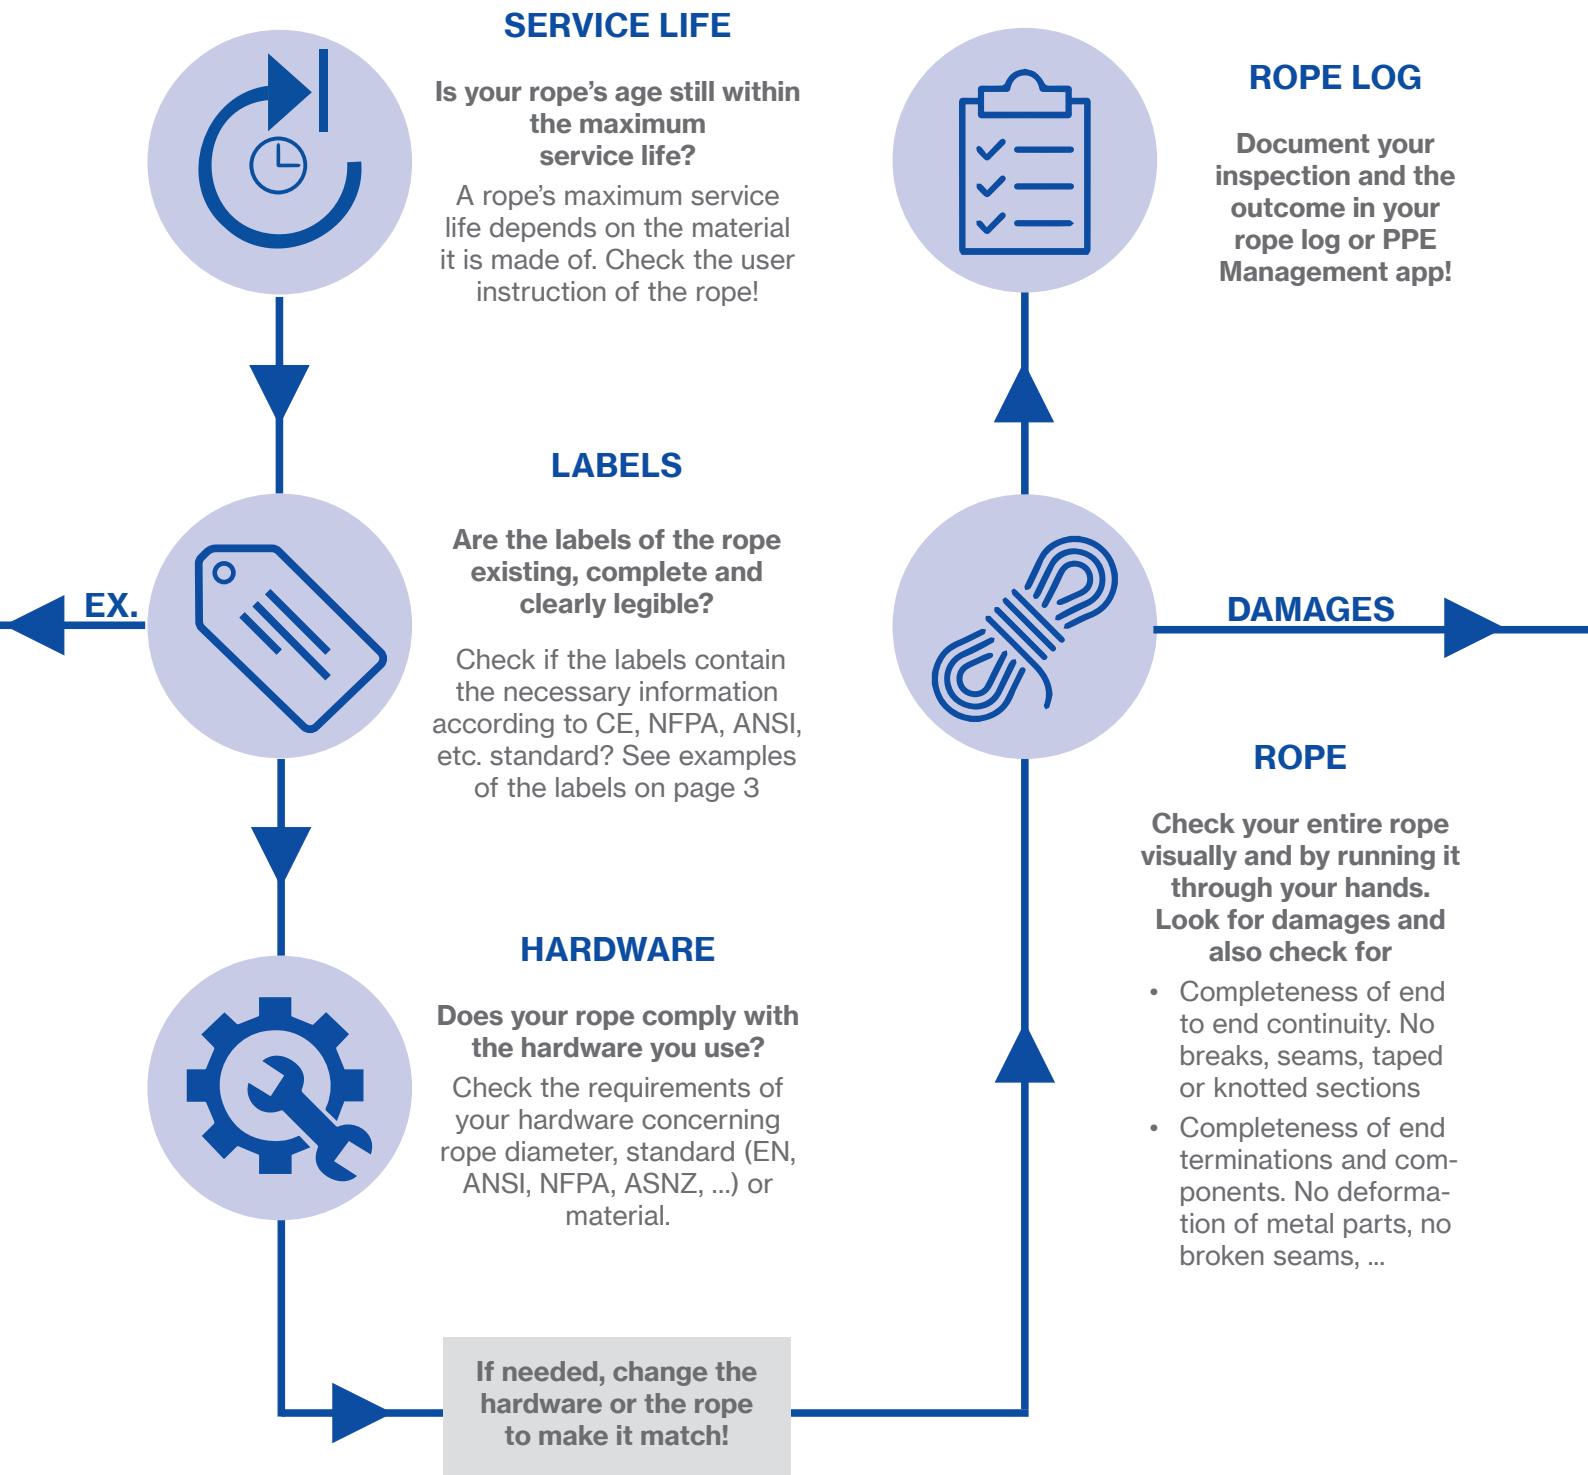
SERVICE LIFE

Is your rope’s age still within the maximum service life?

A rope’s maximum service life depends on the material it is made of. Check the user instruction of the rope!

ROPE LOG

Document your inspection and the outcome in your rope log or PPE Management app!

LABELS

Are the labels of the rope existing, complete and clearly legible?

Check if the labels contain the necessary information according to CE, NFPA, ANSI, etc. standard? See examples of the labels on page 3

EX.

DAMAGES

ROPE

Check your entire rope visually and by running it through your hands. Look for damages and also check for

• Completeness of end to end continuity. No breaks, seams, taped or knotted sections
• Completeness of end terminations and components. No deformation of metal parts, no broken seams, ...

HARDWARE

Does your rope comply with the hardware you use?

Check the requirements of your hardware concerning rope diameter, standard (EN, ANSI, NFPA, ASNZ, ...) or material.

If needed, change the hardware or the rope to make it match!